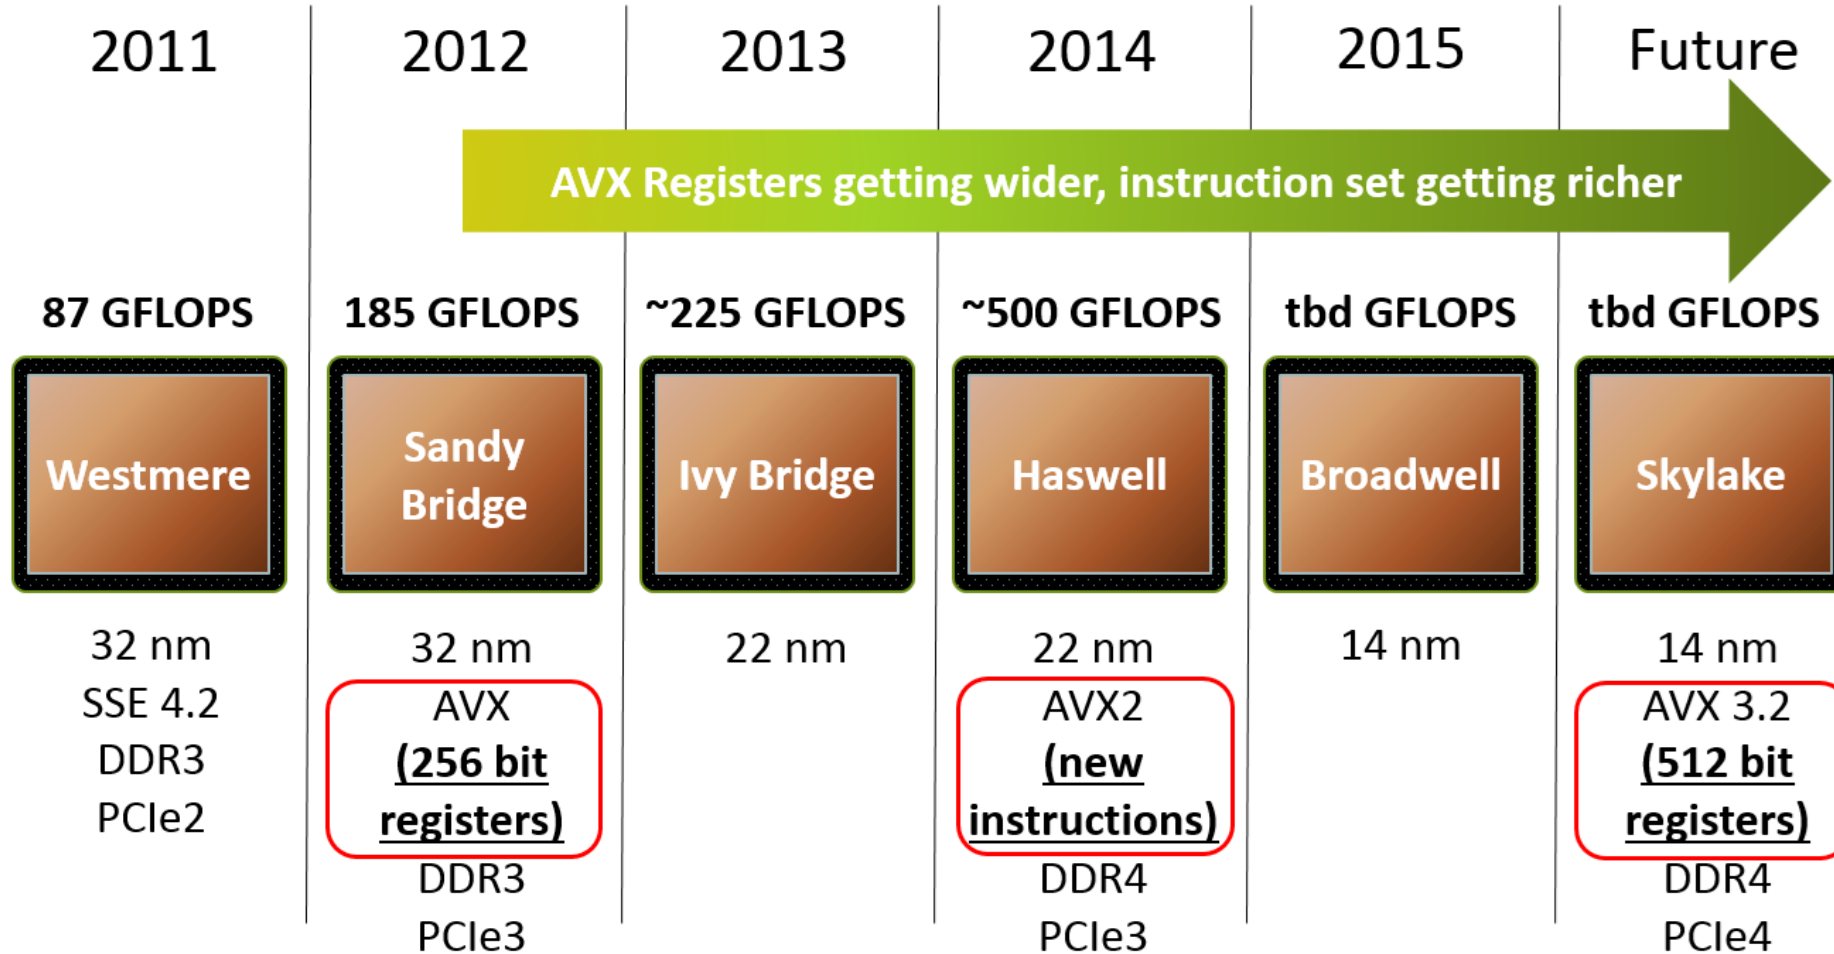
2011

87 GFLOPS

Westmere

32 nm
SSE 4.2
DDR3
PCIe2

2012

185 GFLOPS

Sandy Bridge

32 nm
AVX
(256 bit registers)
DDR3
PCIe3

2013

~225 GFLOPS

Ivy Bridge

22 nm

2014

~500 GFLOPS

Haswell

22 nm
AVX2
(new instructions)
DDR4
PCIe3

2015

tbd GFLOPS

Broadwell

14 nm

Future

tbd GFLOPS

Skylake

14 nm
AVX 3.2
(512 bit registers)
DDR4
PCIe4

AVX Registers getting wider, instruction set getting richer